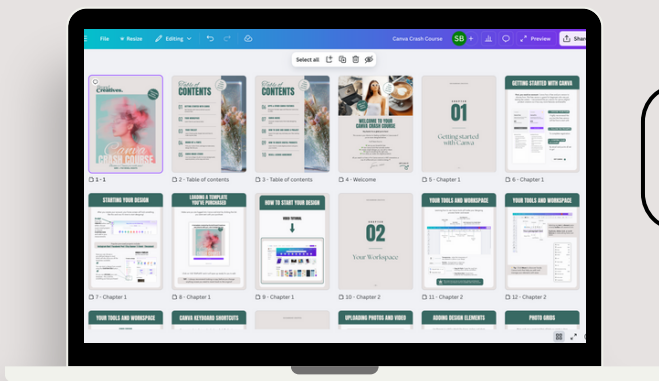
File Resize Editing

Canva Crash Course SB + Preview Shar

Select all

Creatives.

Canva CRASH COURSE

Table of CONTENTS

Table of CONTENTS

WELCOME TO YOUR CANVA CRASH COURSE

CHAPTER 01 Getting started with Canva

GETTING STARTED WITH CANVA

1 - 1

2 - Table of contents

3 - Table of contents

4 - Welcome

5 - Chapter 1

6 - Chapter 1

STARTING YOUR DESIGN

LOADING A TEMPLATE YOU'VE PURCHASED

HOW TO START YOUR DESIGN

VIDEO TUTORIAL

CHAPTER 02 Your Workspace

YOUR TOOLS AND WORKSPACE

YOUR TOOLS AND WORKSPACE

7 - Chapter 1

8 - Chapter 1

9 - Chapter 1

10 - Chapter 2

11 - Chapter 2

12 - Chapter 2

YOUR TOOLS AND WORKSPACE

CANVA KEYBOARD SHORTCUTS

UPLOADING PHOTOS AND VIDEO

ADDING DESIGN ELEMENTS

PHOTO GRIDS